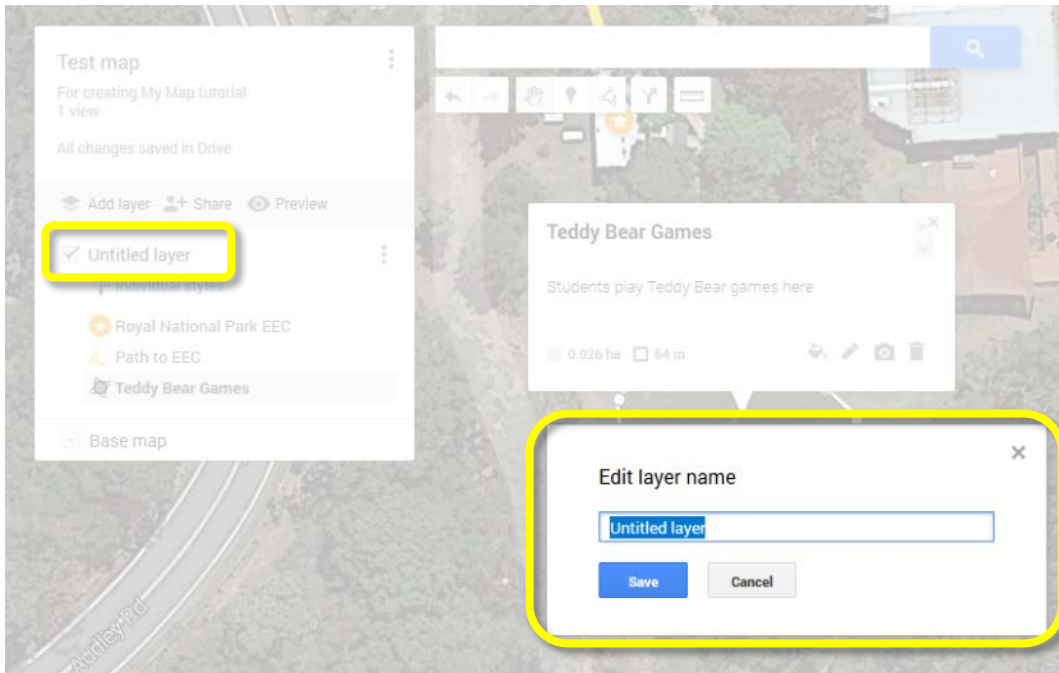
Test map

For creating My Map tutorial
1 view

All changes saved in Drive

Add layer Share Preview

Untitled layer

Individual styles

Royal National Park EEC

Path to EEC

Teddy Bear Games

Base map

Teddy Bear Games

Students play Teddy Bear games here

0.026 ha 64 m

Edit layer name

Untitled layer

Save Cancel

Audley Rd